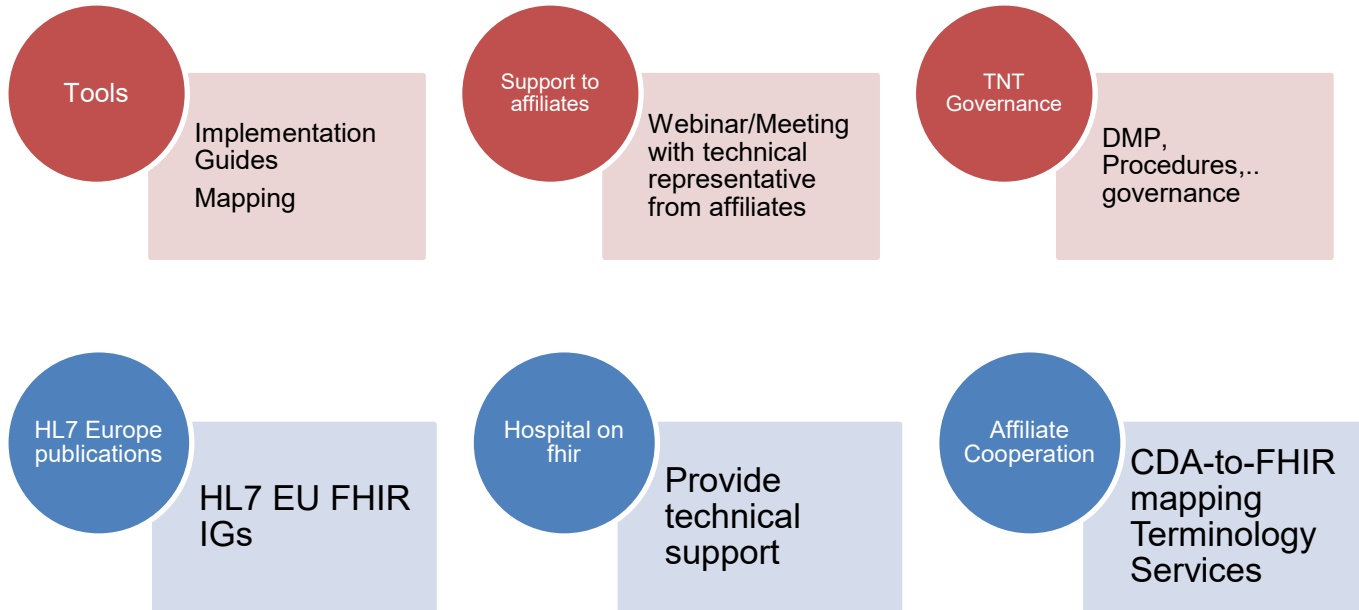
Tools

Implementation Guides

Mapping

Support to affiliates

Webinar/Meeting with technical representative from affiliates

TNT Governance

DMP, Procedures,.. governance

HL7 Europe publications

HL7 EU FHIR IGs

Hospital on fhir

Provide technical support

Affiliate Cooperation

CDA-to-FHIR mapping Terminology Services